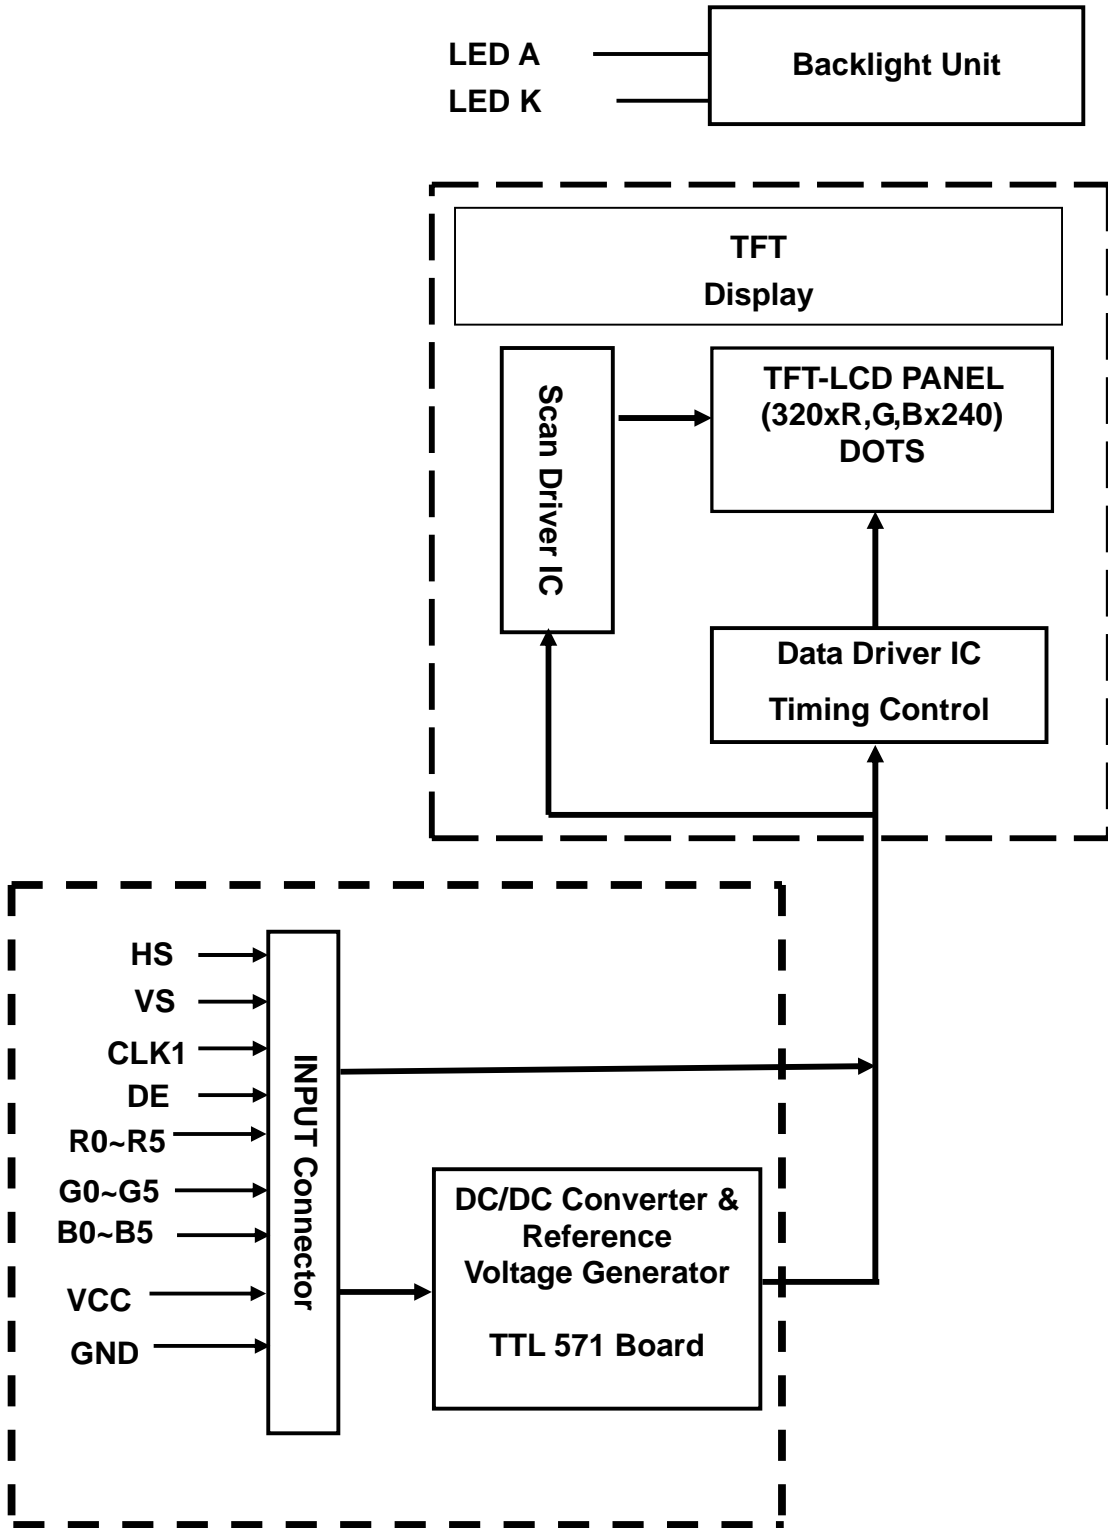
LED A
LED K
Backlight Unit

TFT
Display

Scan Driver IC

TFT-LCD PANEL
(320xR,G,Bx240)
DOTS

Data Driver IC
Timing Control

HS
VS
CLK1
DE
R0~R5
G0~G5
B0~B5
VCC
GND

INPUT Connector

DC/DC Converter &
Reference
Voltage Generator

TTL 571 Board